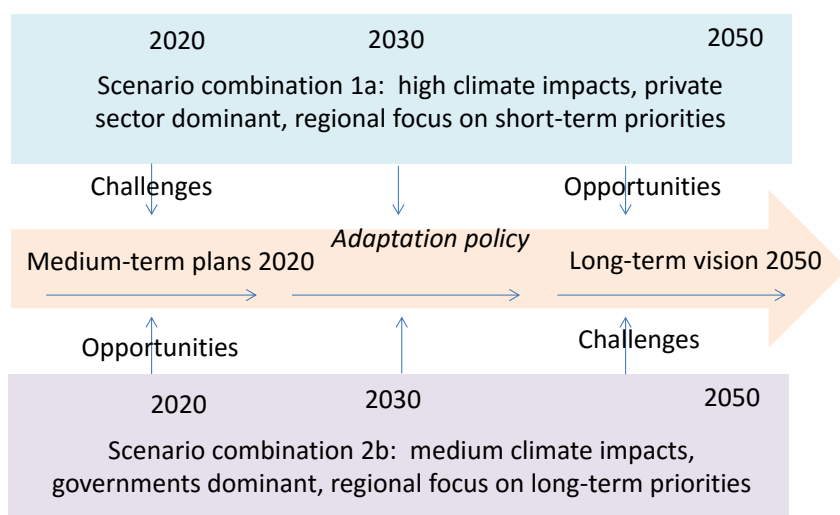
2020 2030 2050

Scenario combination 1a: high climate impacts, private sector dominant, regional focus on short-term priorities

Challenges

Opportunities

Adaptation policy

Medium-term plans 2020

Long-term vision 2050

Opportunities

Challenges

2020 2030 2050

Scenario combination 2b: medium climate impacts, governments dominant, regional focus on long-term priorities